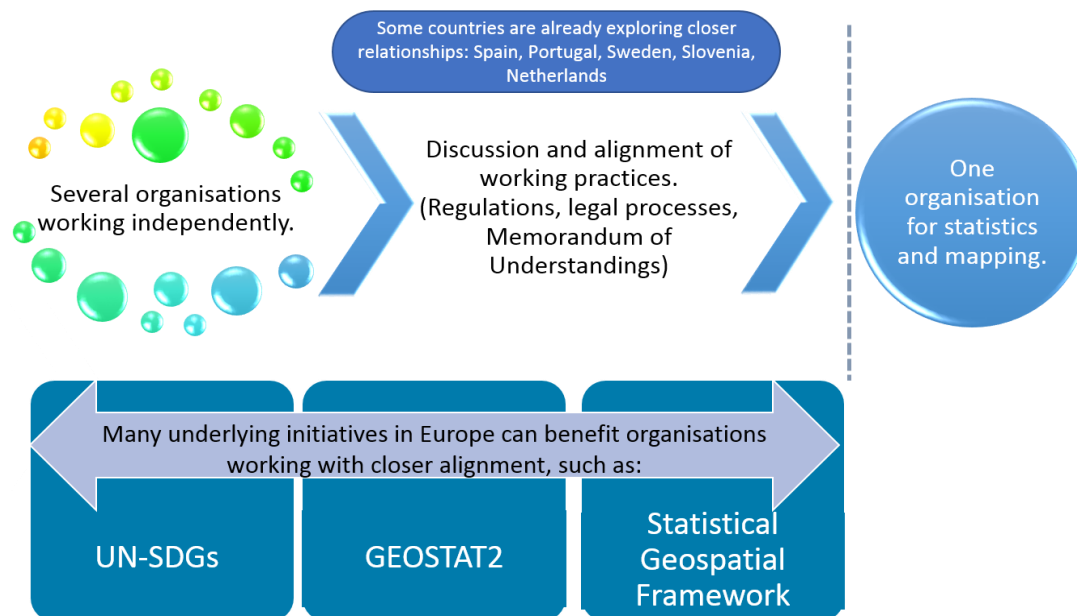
Some countries are already exploring closer relationships: Spain, Portugal, Sweden, Slovenia, Netherlands

Several organisations working independently.

Discussion and alignment of working practices. (Regulations, legal processes, Memorandum of Understandings)

One organisation for statistics and mapping.

Many underlying initiatives in Europe can benefit organisations working with closer alignment, such as:

UN-SDGs

GEOSTAT2

Statistical Geospatial Framework